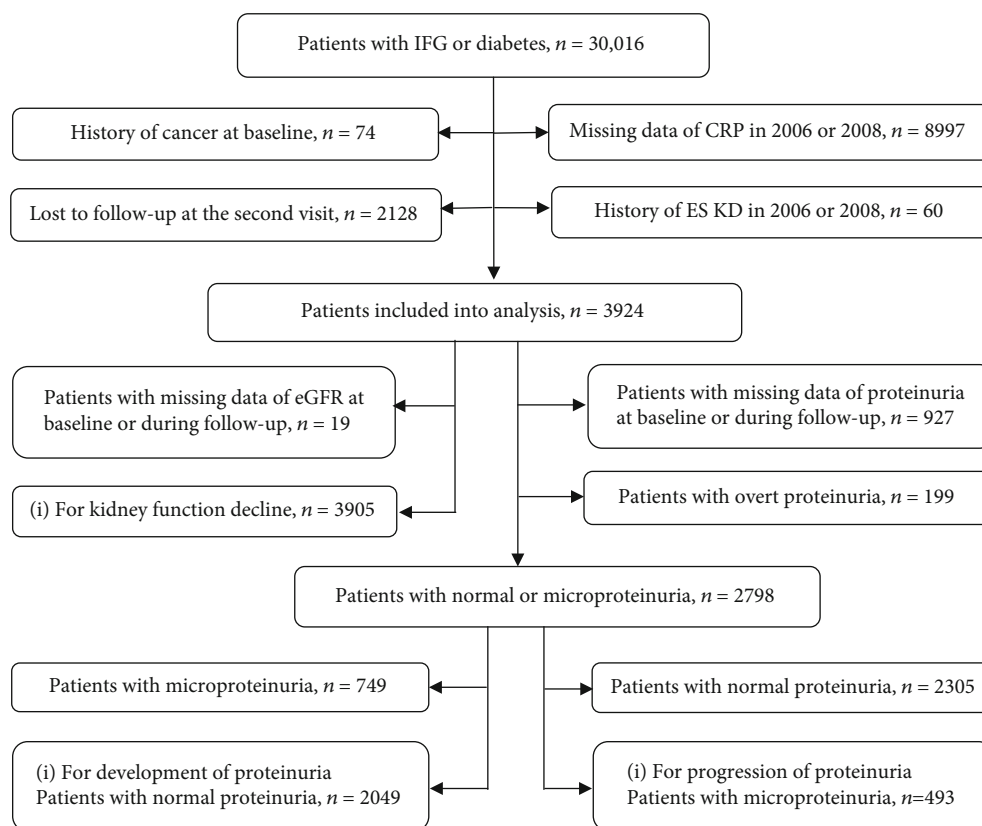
Patients with IFG or diabetes, $n = 30{,}016$

History of cancer at baseline, $n = 74$

Missing data of CRP in 2006 or 2008, $n = 8997$

Lost to follow-up at the second visit, $n = 2128$

History of ES KD in 2006 or 2008, $n = 60$

Patients included into analysis, $n = 3924$

Patients with missing data of eGFR at baseline or during follow-up, $n = 19$

Patients with missing data of proteinuria at baseline or during follow-up, $n = 927$

(i) For kidney function decline, $n = 3905$

Patients with overt proteinuria, $n = 199$

Patients with normal or microproteinuria, $n = 2798$

Patients with microproteinuria, $n = 749$

Patients with normal proteinuria, $n = 2305$

(i) For development of proteinuria
Patients with normal proteinuria, $n = 2049$

(i) For progression of proteinuria
Patients with microproteinuria, $n$=493